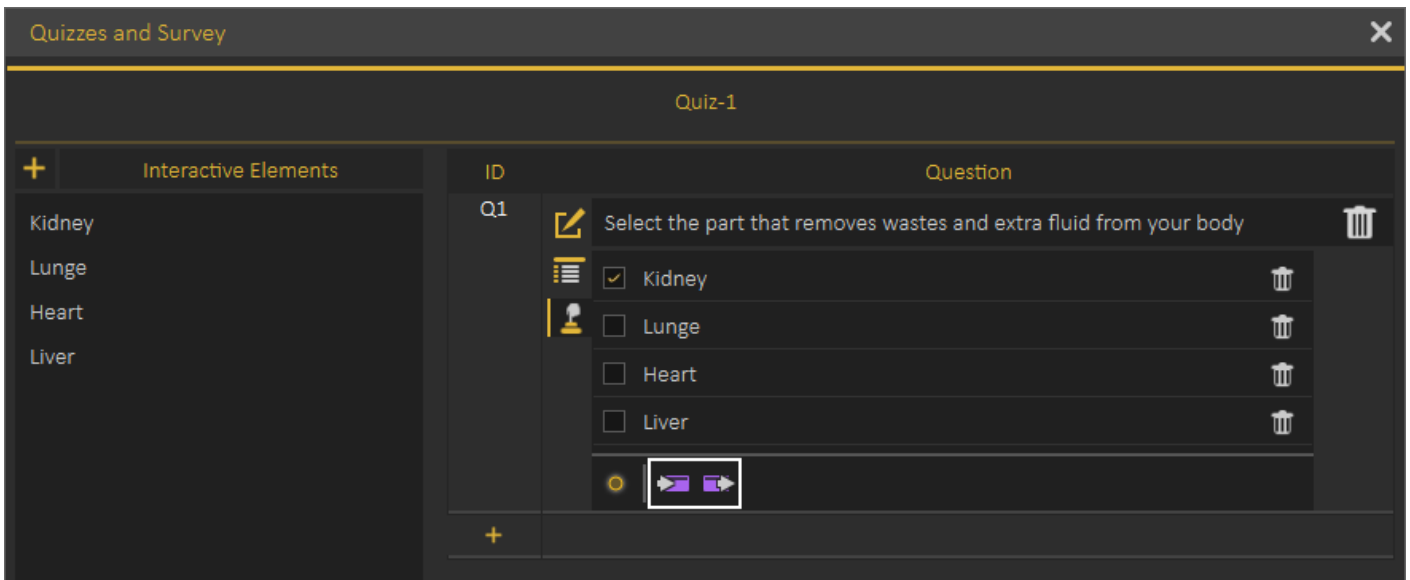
Quizzes and Survey

Quiz-1

+ Interactive Elements

Kidney
Lunge
Heart
Liver

| ID | Question |
|---|---|
| Q1 | Select the part that removes wastes and extra fluid from your body |

Kidney
Lunge
Heart
Liver

+